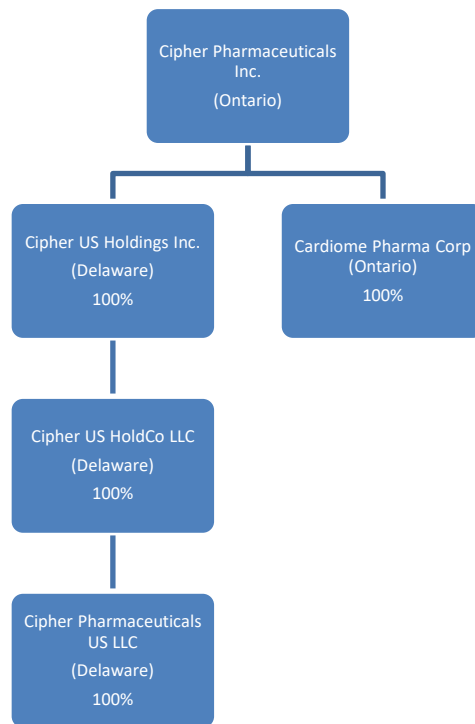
Cipher Pharmaceuticals Inc.
(Ontario)

Cipher US Holdings Inc.
(Delaware)
100%

Cardiome Pharma Corp
(Ontario)
100%

Cipher US HoldCo LLC
(Delaware)
100%

Cipher Pharmaceuticals US LLC
(Delaware)
100%